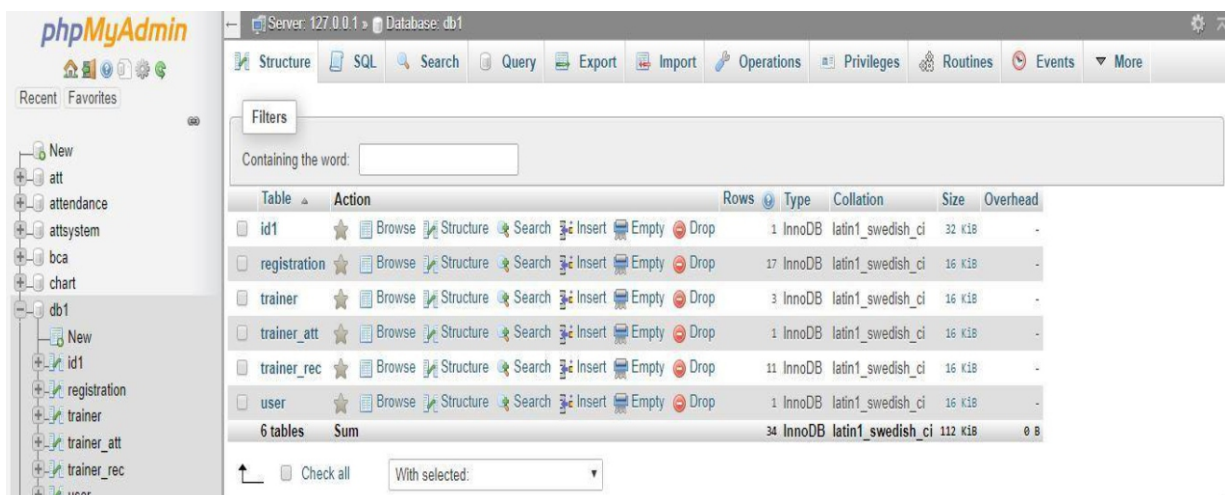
phpMyAdmin

Recent Favorites

New
att
attendance
attsystem
bca
chart
db1
New
id1
registration
trainer
trainer_att
trainer_rec

Server: 127.0.0.1 » Database: db1

Structure SQL Search Query Export Import Operations Privileges Routines Events More

Filters

Containing the word:

| Table | Action | Rows | Type | Collation | Size | Overhead |
|---|---|---|---|---|---|---|
| id1 | Browse Structure Search Insert Empty Drop | 1 | InnoDB | latin1_swedish_ci | 32 KiB | - |
| registration | Browse Structure Search Insert Empty Drop | 17 | InnoDB | latin1_swedish_ci | 16 KiB | - |
| trainer | Browse Structure Search Insert Empty Drop | 3 | InnoDB | latin1_swedish_ci | 16 KiB | - |
| trainer_att | Browse Structure Search Insert Empty Drop | 1 | InnoDB | latin1_swedish_ci | 16 KiB | - |
| trainer_rec | Browse Structure Search Insert Empty Drop | 11 | InnoDB | latin1_swedish_ci | 16 KiB | - |
| user | Browse Structure Search Insert Empty Drop | 1 | InnoDB | latin1_swedish_ci | 16 KiB | - |
| 6 tables | Sum | 34 | InnoDB | latin1_swedish_ci | 112 KiB | 0 B |

Check all With selected: